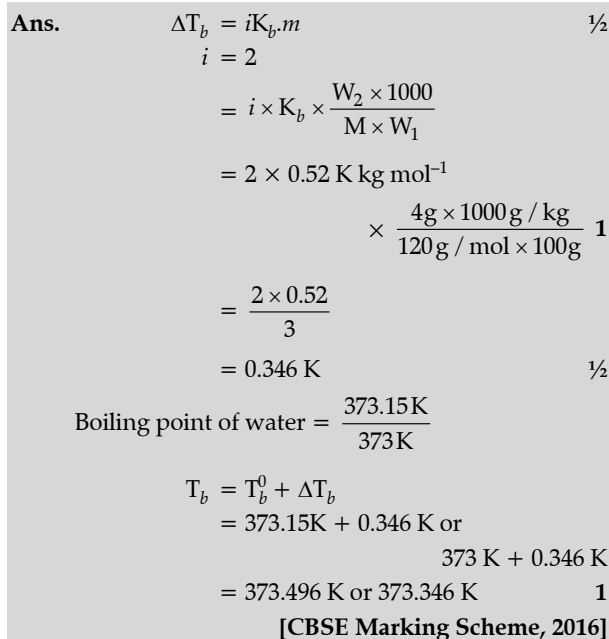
**Ans.** $\Delta T_b = iK_b.m$ ½

$i = 2$

$= i \times K_b \times \frac{W_2 \times 1000}{M \times W_1}$

$= 2 \times 0.52 \text{ K kg mol}^{-1} \times \frac{4g \times 1000 g / kg}{120 g / mol \times 100g}$ **1**

$= \frac{2 \times 0.52}{3}$

$= 0.346$ K ½

Boiling point of water $= \frac{373.15K}{373K}$

$T_b = T_b^0 + \Delta T_b$

$= 373.15K + 0.346$ K or $373$ K $+ 0.346$ K

$= 373.496$ K or $373.346$ K **1**

**[CBSE Marking Scheme, 2016]**